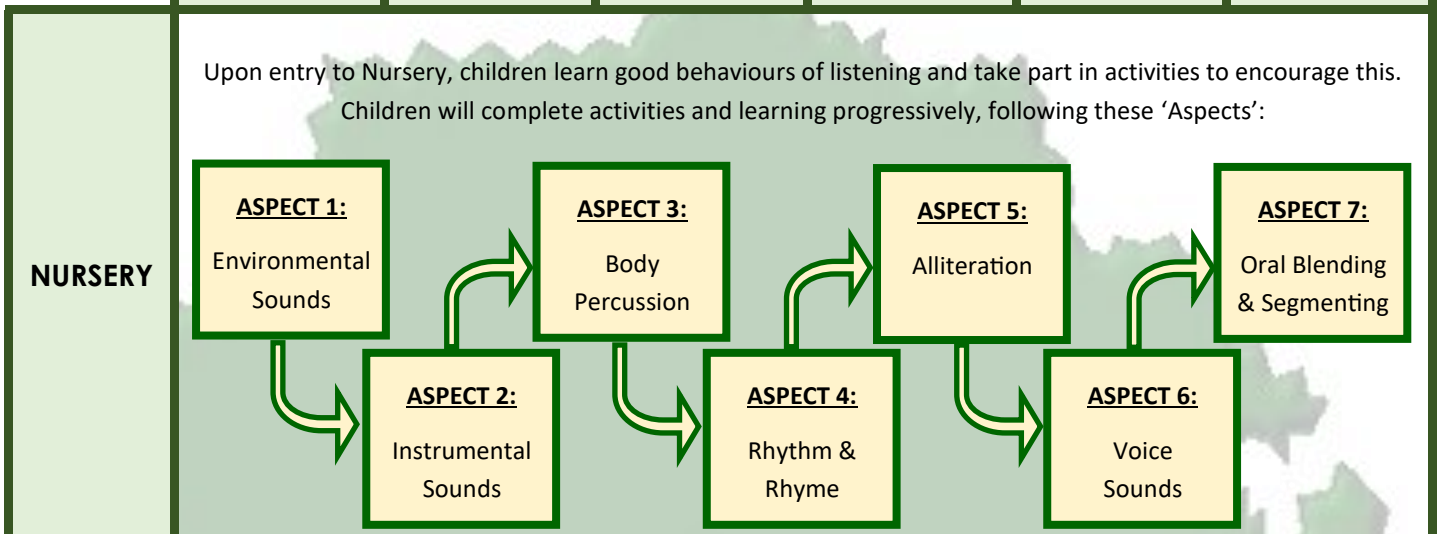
NURSERY

Upon entry to Nursery, children learn good behaviours of listening and take part in activities to encourage this. Children will complete activities and learning progressively, following these 'Aspects':

ASPECT 1:
Environmental Sounds

ASPECT 2:
Instrumental Sounds

ASPECT 3:
Body Percussion

ASPECT 4:
Rhythm & Rhyme

ASPECT 5:
Alliteration

ASPECT 6:
Voice Sounds

ASPECT 7:
Oral Blending & Segmenting